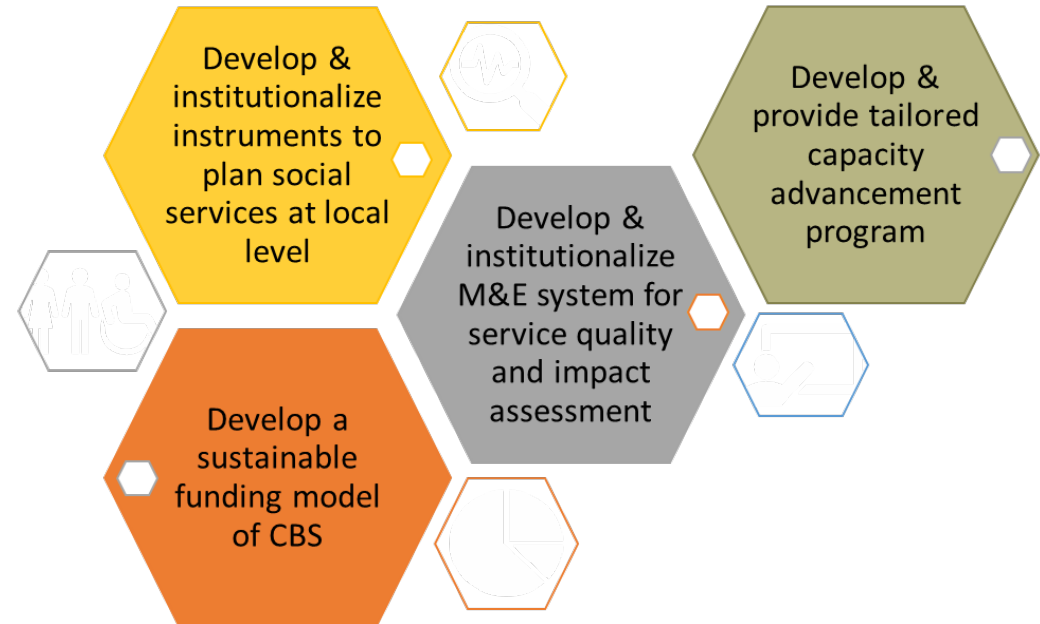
Develop & institutionalize instruments to plan social services at local level

Develop & provide tailored capacity advancement program

Develop & institutionalize M&E system for service quality and impact assessment

Develop a sustainable funding model of CBS